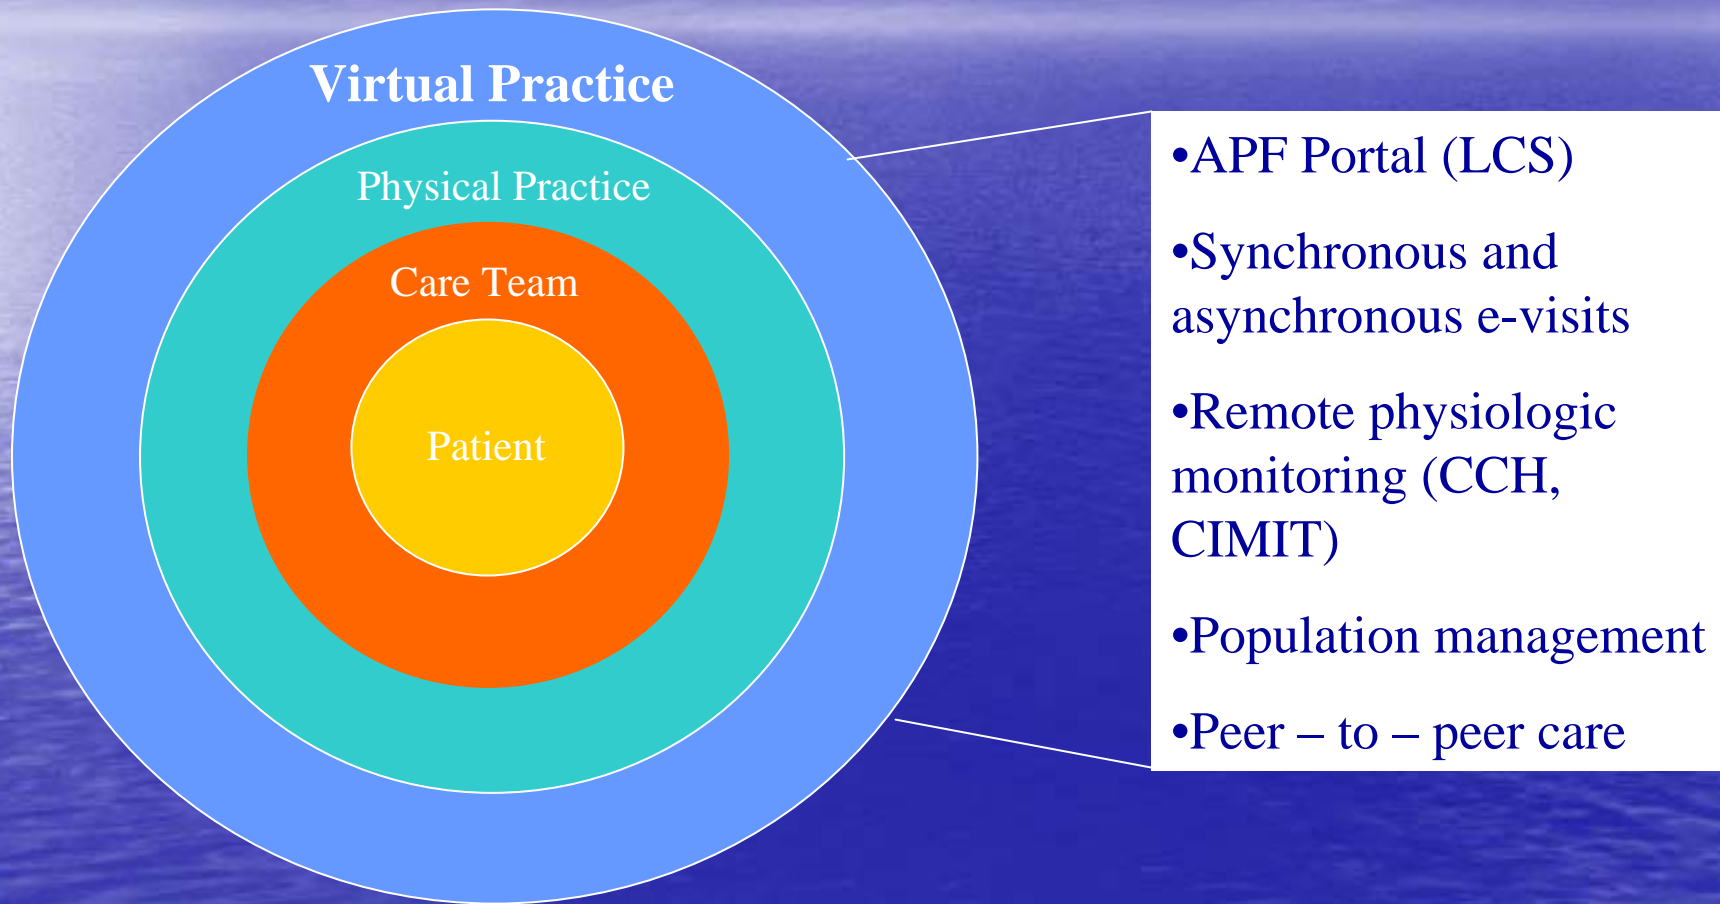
Virtual Practice

Physical Practice

Care Team

Patient

•APF Portal (LCS)

•Synchronous and asynchronous e-visits

•Remote physiologic monitoring (CCH, CIMIT)

•Population management

•Peer – to – peer care